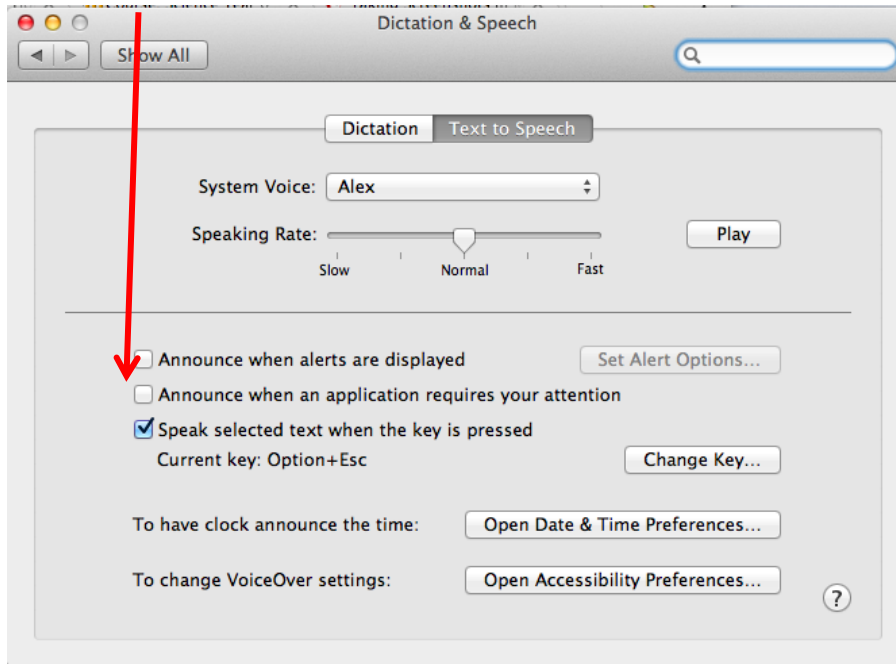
Dictation & Speech

Show All

Dictation | Text to Speech

System Voice: Alex

Speaking Rate:

Slow | Normal | Fast

Play

Announce when alerts are displayed

Set Alert Options...

Announce when an application requires your attention

Speak selected text when the key is pressed

Current key: Option+Esc

Change Key...

To have clock announce the time:

Open Date & Time Preferences...

To change VoiceOver settings:

Open Accessibility Preferences...

?